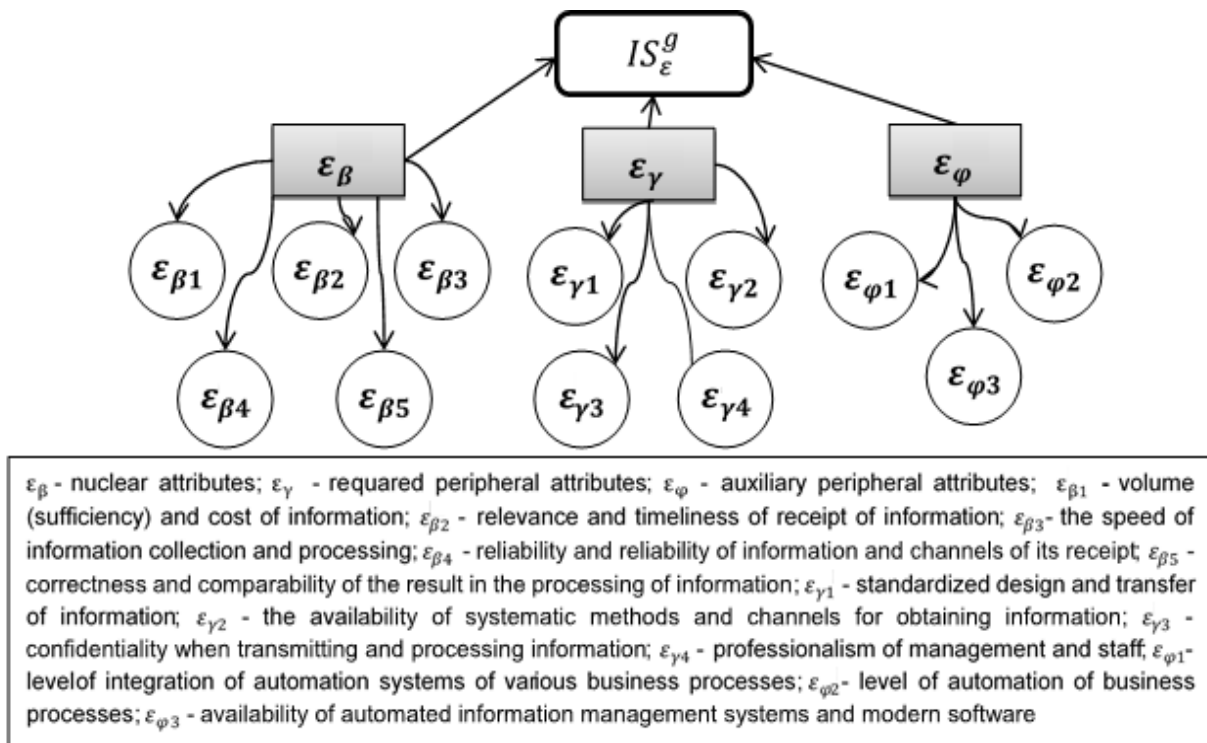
$IS_{\varepsilon}^{g}$

$\varepsilon_{\beta}$

$\varepsilon_{\gamma}$

$\varepsilon_{\varphi}$

$\varepsilon_{\beta 1}$ $\varepsilon_{\beta 2}$ $\varepsilon_{\beta 3}$

$\varepsilon_{\gamma 1}$ $\varepsilon_{\gamma 2}$

$\varepsilon_{\varphi 1}$ $\varepsilon_{\varphi 2}$

$\varepsilon_{\beta 4}$ $\varepsilon_{\beta 5}$

$\varepsilon_{\gamma 3}$ $\varepsilon_{\gamma 4}$

$\varepsilon_{\varphi 3}$

$\varepsilon_{\beta}$ - nuclear attributes; $\varepsilon_{\gamma}$ - requared peripheral attributes; $\varepsilon_{\varphi}$ - auxiliary peripheral attributes; $\varepsilon_{\beta 1}$ - volume (sufficiency) and cost of information; $\varepsilon_{\beta 2}$ - relevance and timeliness of receipt of information; $\varepsilon_{\beta 3}$- the speed of information collection and processing; $\varepsilon_{\beta 4}$ - reliability and reliability of information and channels of its receipt; $\varepsilon_{\beta 5}$ - correctness and comparability of the result in the processing of information; $\varepsilon_{\gamma 1}$ - standardized design and transfer of information; $\varepsilon_{\gamma 2}$ - the availability of systematic methods and channels for obtaining information; $\varepsilon_{\gamma 3}$ - confidentiality when transmitting and processing information; $\varepsilon_{\gamma 4}$ - professionalism of management and staff; $\varepsilon_{\varphi 1}$- levelof integration of automation systems of various business processes; $\varepsilon_{\varphi 2}$- level of automation of business processes; $\varepsilon_{\varphi 3}$ - availability of automated information management systems and modern software